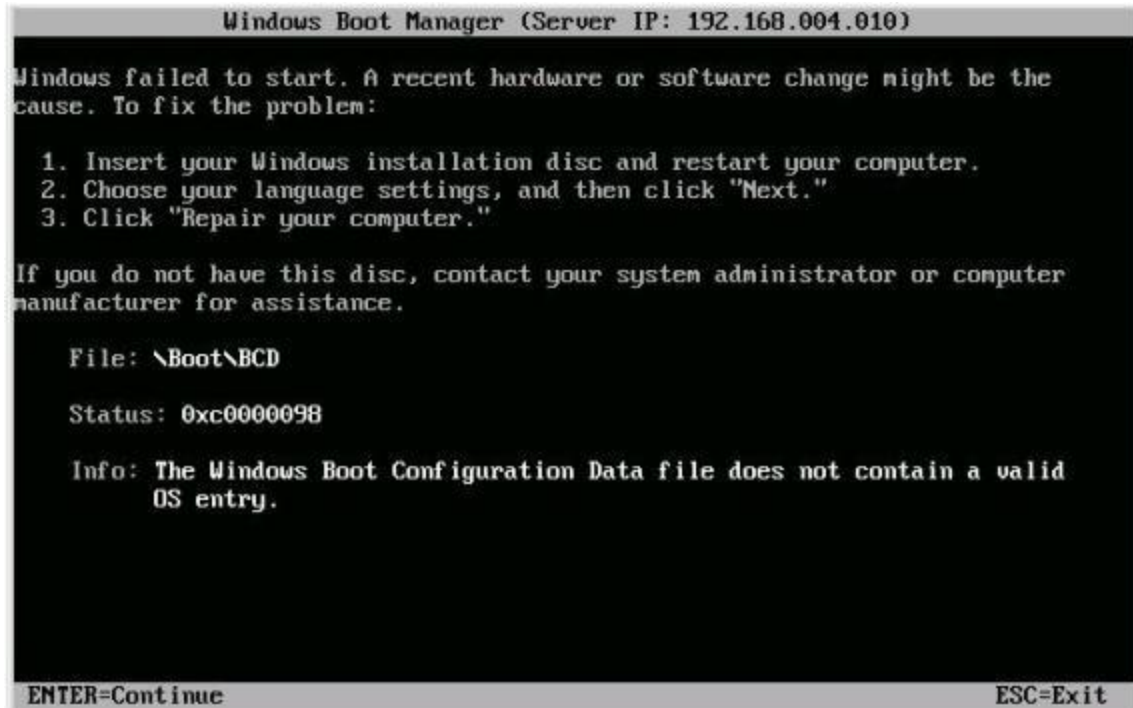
Windows Boot Manager (Server IP: 192.168.004.010)

Windows failed to start. A recent hardware or software change might be the cause. To fix the problem:

1. Insert your Windows installation disc and restart your computer.
2. Choose your language settings, and then click "Next."
3. Click "Repair your computer."

If you do not have this disc, contact your system administrator or computer manufacturer for assistance.

File: \Boot\BCD

Status: 0xc0000098

Info: The Windows Boot Configuration Data file does not contain a valid OS entry.

ENTER=Continue

ESC=Exit